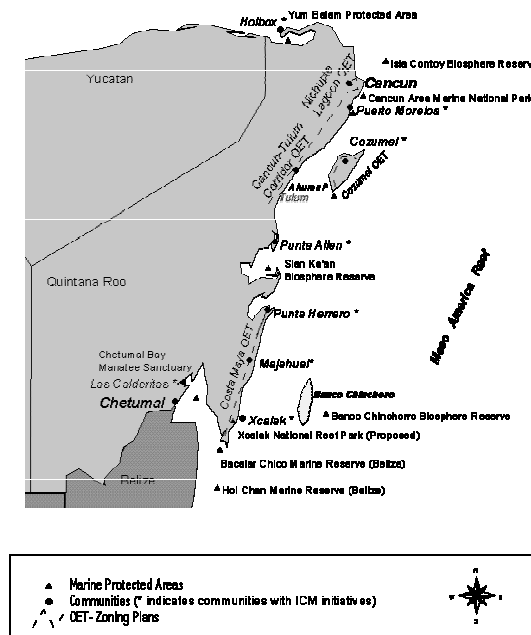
Holbox
Yum Balam Protected Area
Isla Contoy Biosphere Reserve
Yucatan
Nichupte Lagoon OET
Cancun
Cancun Area Marine National Park
Puerto Morelos *
Cozumel *
Cancun-Tulum Corridor OET
Akumal *
Cozumel OET
Tulum
Punta Allen *
Sian Ka'an Biosphere Reserve
Quintana Roo
Meso America Reef
Punta Herrero *
Chetumal Bay Manatee Sanctuary
Majahual*
Costa Maya OET
Los Calderitas *
Chetumal
Banco Chinchorro
Banco Chinchorro Biosphere Reserve
Xcalak *
Xcalak National Reef Park (Proposed)
Bacalar Chico Marine Reserve (Belize)
Belize
Hol Chan Marine Reserve (Belize)

Marine Protected Areas
Communities (* indicates communities with ICM initiatives)
OET- Zoning Plans